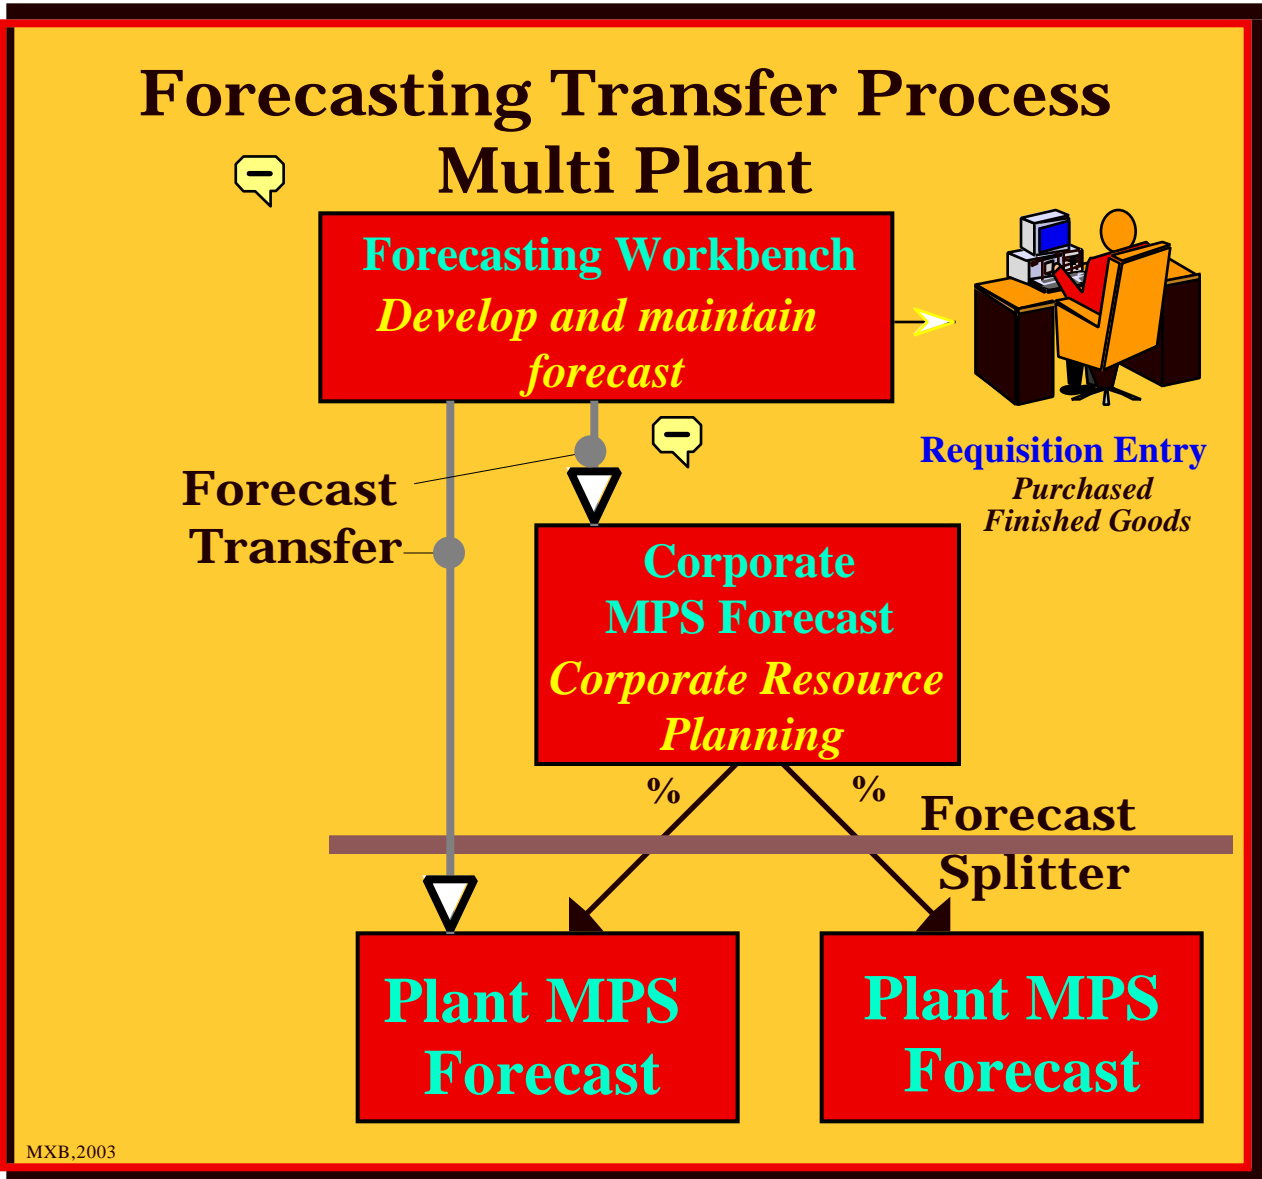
Forecasting Transfer Process
Multi Plant

Forecasting Workbench
Develop and maintain forecast

Requisition Entry
Purchased Finished Goods

Forecast Transfer

Corporate MPS Forecast
Corporate Resource Planning

%

%

Forecast Splitter

Plant MPS Forecast

Plant MPS Forecast

MXB,2003